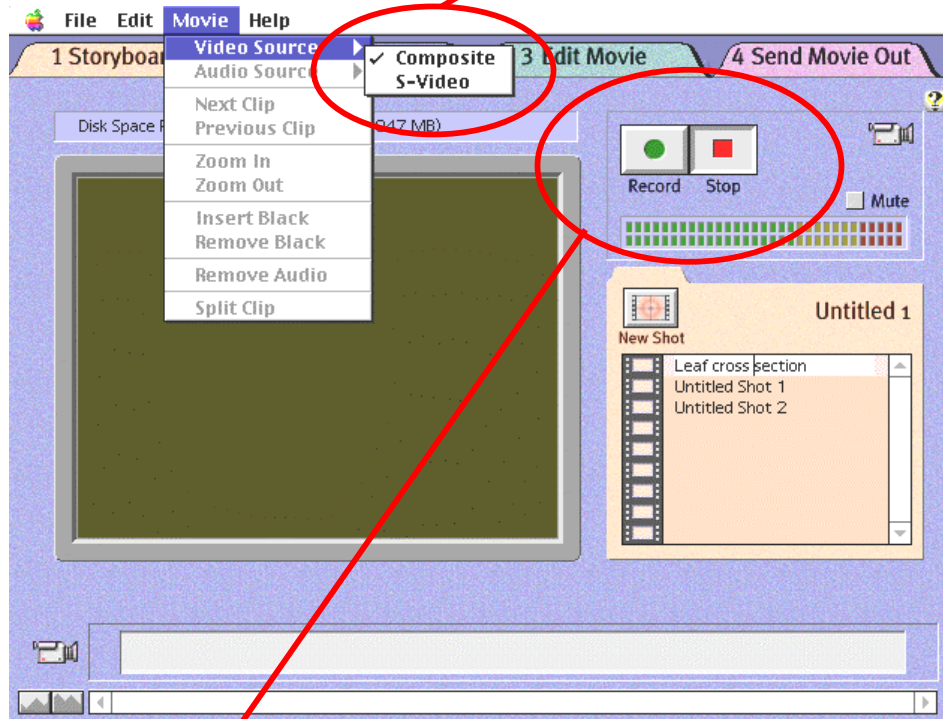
File Edit Movie Help

1 Storyboar

Video Source
Audio Source
Next Clip
Previous Clip
Zoom In
Zoom Out
Insert Black
Remove Black
Remove Audio
Split Clip

✓ Composite
S-Video

3 Edit Movie

4 Send Movie Out

Disk Space F

947 MB)

Record Stop

Mute

Untitled 1

New Shot

Leaf cross section
Untitled Shot 1
Untitled Shot 2